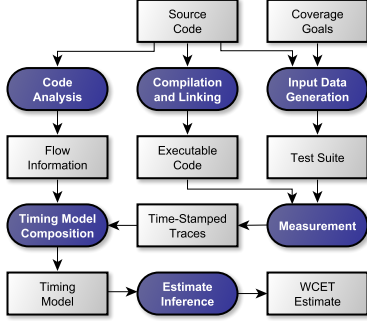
Source Code

Coverage Goals

Code Analysis

Compilation and Linking

Input Data Generation

Flow Information

Executable Code

Test Suite

Timing Model Composition

Time-Stamped Traces

Measurement

Timing Model

Estimate Inference

WCET Estimate